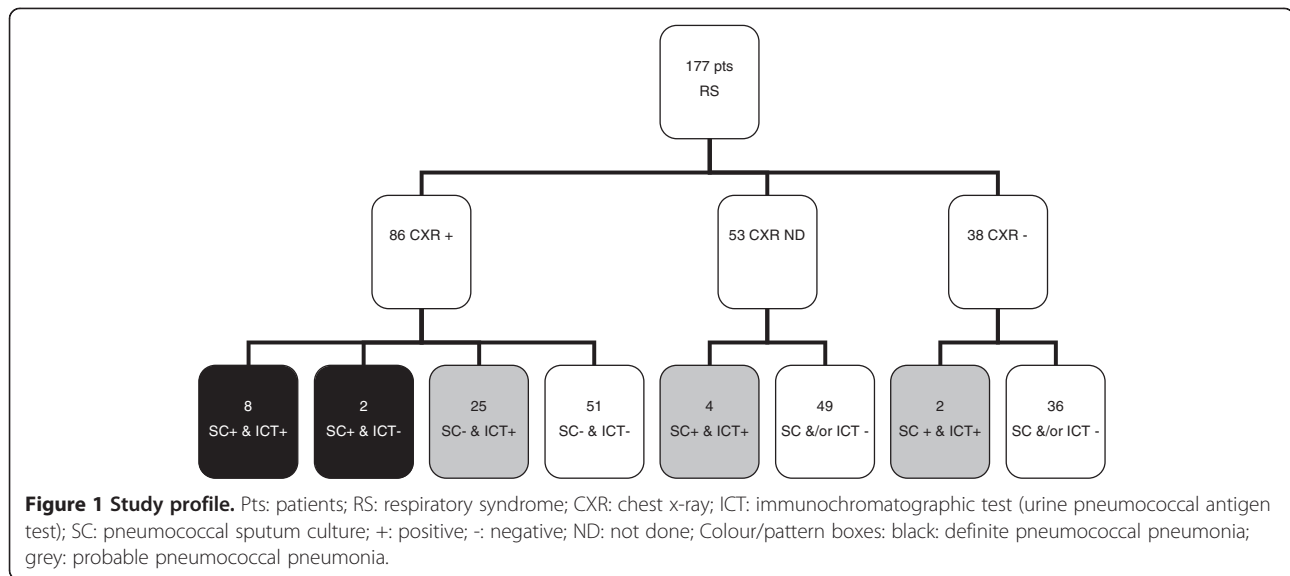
177 pts
RS

86 CXR +

53 CXR ND

38 CXR -

8
SC+ & ICT+

2
SC+ & ICT-

25
SC- & ICT+

51
SC- & ICT-

4
SC+ & ICT+

49
SC &/or ICT -

2
SC + & ICT+

36
SC &/or ICT -

**Figure 1 Study profile.** Pts: patients; RS: respiratory syndrome; CXR: chest x-ray; ICT: immunochromatographic test (urine pneumococcal antigen test); SC: pneumococcal sputum culture; +: positive; -: negative; ND: not done; Colour/pattern boxes: black: definite pneumococcal pneumonia; grey: probable pneumococcal pneumonia.